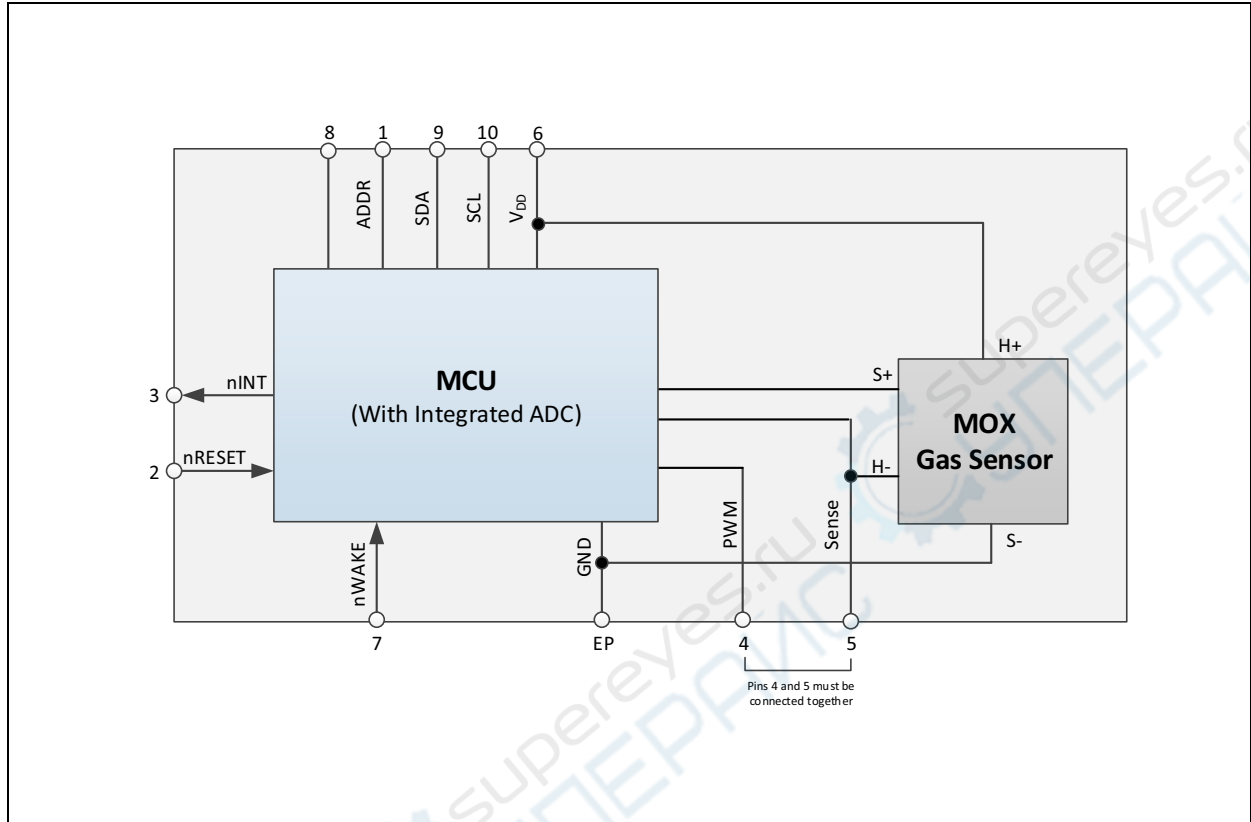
8 1 9 10 6

ADDR SDA SCL $V_{DD}$

H+

S+

3 nINT

MCU
(With Integrated ADC)

MOX
Gas Sensor

2 nRESET

H-

PWM Sense

nWAKE

GND

S-

7 EP 4 5

Pins 4 and 5 must be connected together

superEyes.ru
superEyes.ru
СУПЕРМС